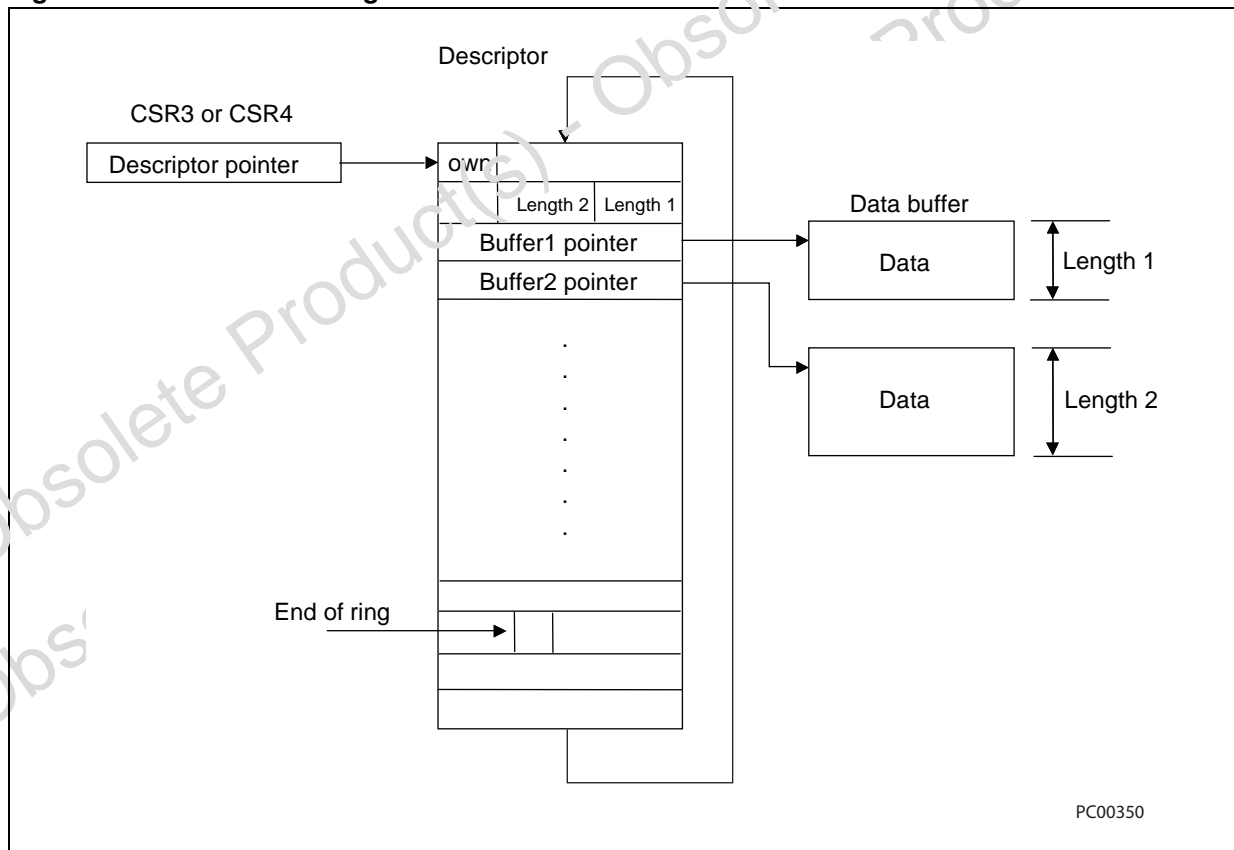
Descriptor

CSR3 or CSR4

Descriptor pointer

own

Length 2 Length 1

Buffer1 pointer

Buffer2 pointer

Data buffer

Data

Length 1

Data

Length 2

End of ring

PC00350

Obsolete Product(s) - Obsolete Product(s)